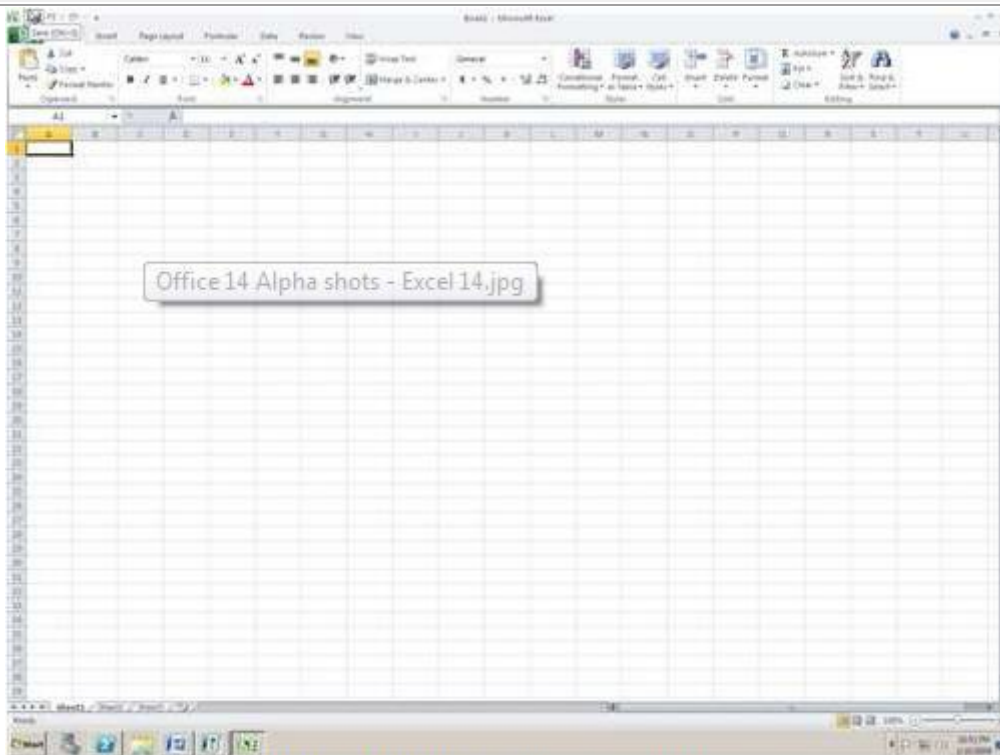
Book1 - Microsoft Excel

Save (Ctrl+S)

Insert

Page Layout

Formulas

Data

Review

View

Cut

Copy

Format Painter

Paste

Clipboard

Calibri

11

Font

Wrap Text

Merge & Center

Alignment

General

Number

Conditional Formatting

Format as Table

Cell Styles

Styles

Insert

Delete

Format

Cells

AutoSum

Fill

Clear

Sort & Filter

Find & Select

Editing

A1

A

B

C

D

E

F

G

H

I

J

K

L

M

N

O

P

Q

R

S

T

U

1

2

3

4

5

6

7

8

9

10

11

12

13

14

15

16

17

18

19

20

21

22

23

24

25

26

27

28

29

30

31

32

33

34

35

36

37

38

39

Office 14 Alpha shots - Excel 14.jpg

Sheet1

Sheet2

Sheet3

Ready

100%

Start